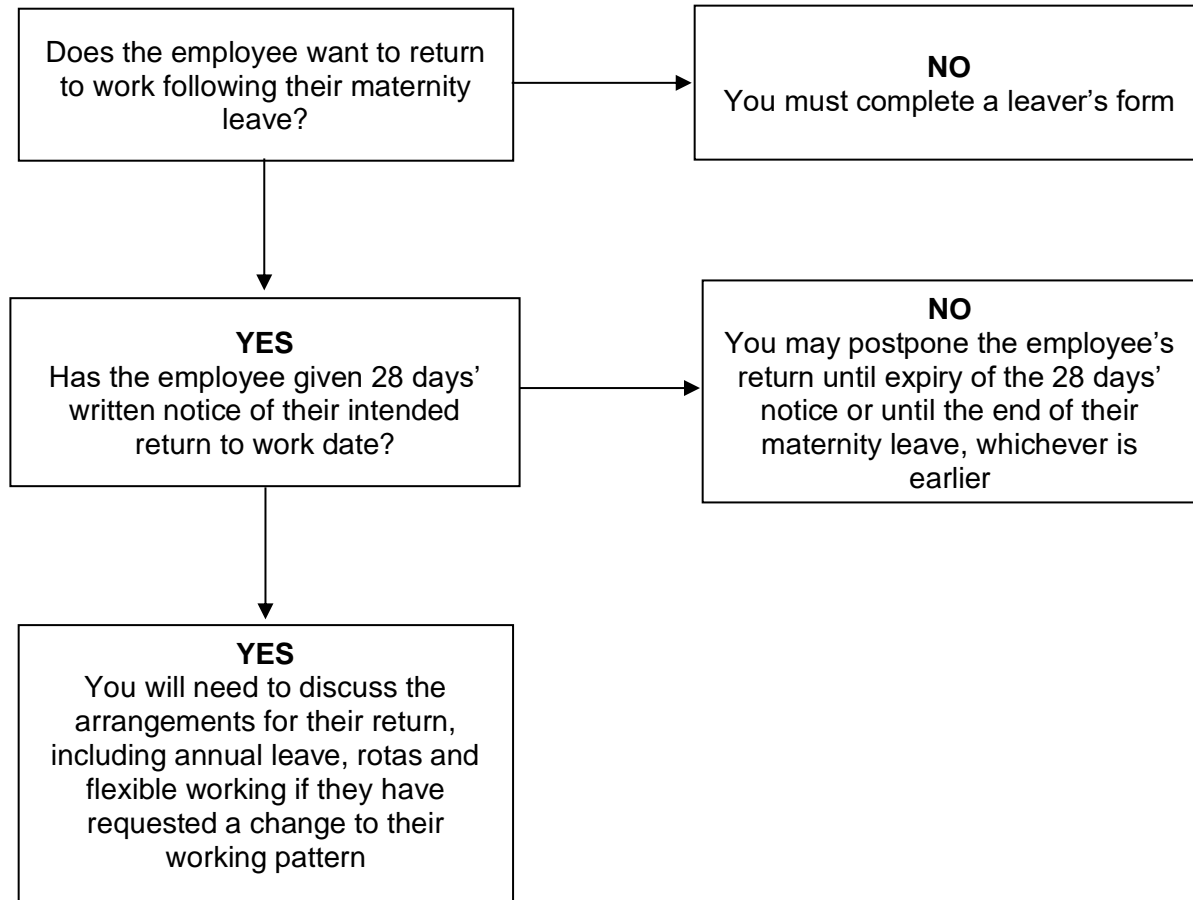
Does the employee want to return to work following their maternity leave?

NO
You must complete a leaver's form

YES
Has the employee given 28 days' written notice of their intended return to work date?

NO
You may postpone the employee's return until expiry of the 28 days' notice or until the end of their maternity leave, whichever is earlier

YES
You will need to discuss the arrangements for their return, including annual leave, rotas and flexible working if they have requested a change to their working pattern